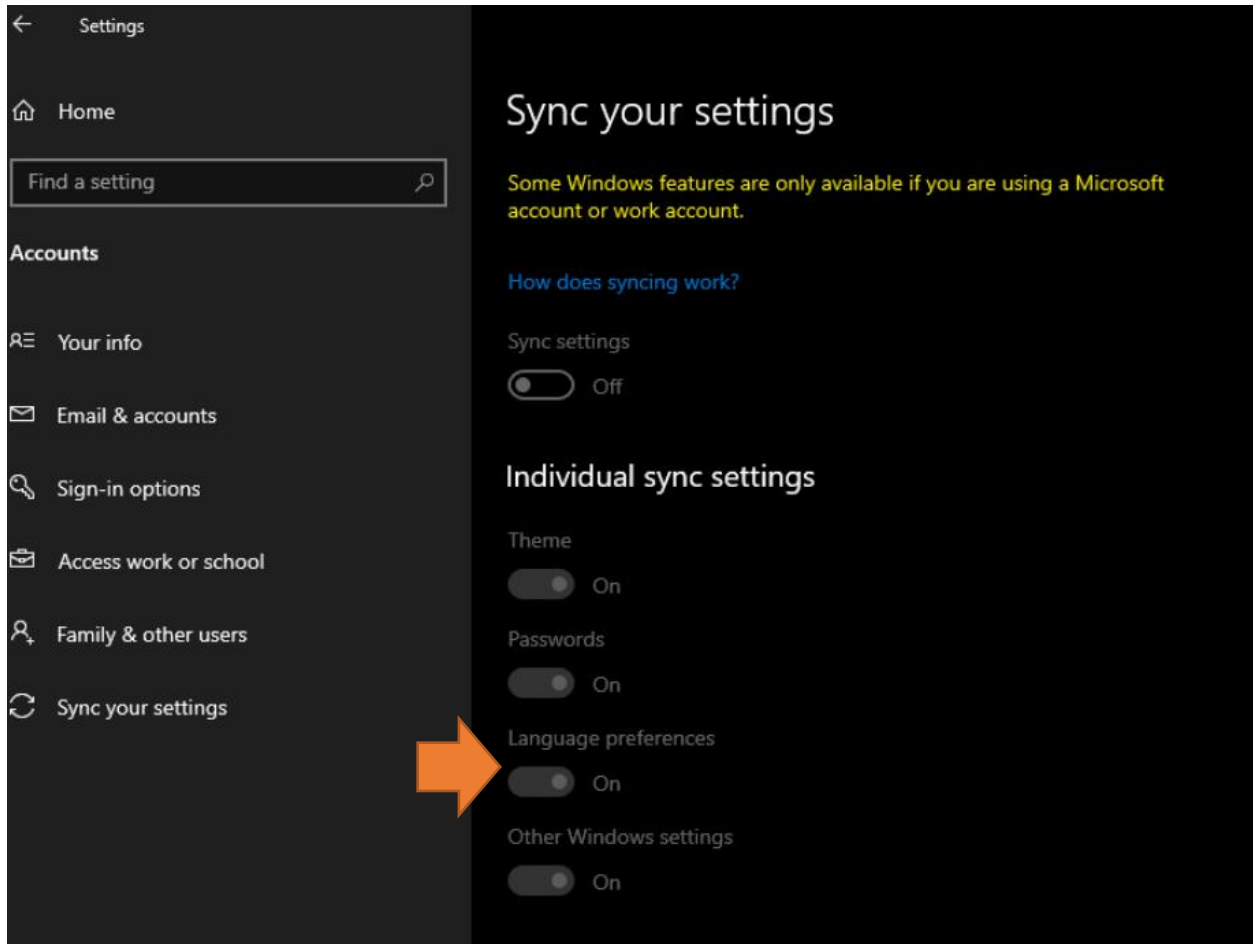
Settings

Home

Find a setting

Accounts

Your info

Email & accounts

Sign-in options

Access work or school

Family & other users

Sync your settings

Sync your settings

Some Windows features are only available if you are using a Microsoft account or work account.

How does syncing work?

Sync settings

Off

Individual sync settings

Theme

On

Passwords

On

Language preferences

On

Other Windows settings

On